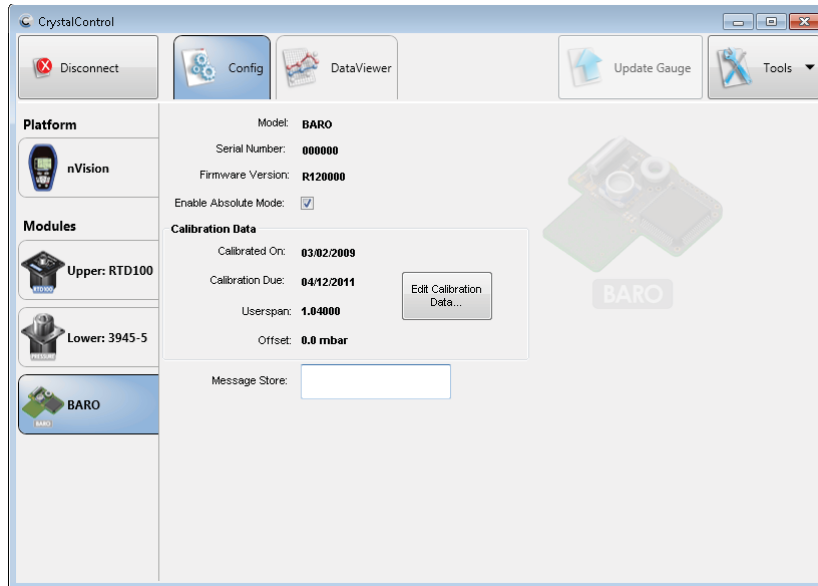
CrystalControl

Disconnect

Config

DataViewer

Update Gauge

Tools

Platform

nVision

Modules

Upper: RTD100

RTD100

Lower: 3945-5

PRESSURE

BARO

BARO

Model: BARO

Serial Number: 000000

Firmware Version: R120000

Enable Absolute Mode: ☑

Calibration Data

Calibrated On: 03/02/2009

Calibration Due: 04/12/2011

Edit Calibration Data...

Userspan: 1.04000

Offset: 0.0 mbar

Message Store:

BARO